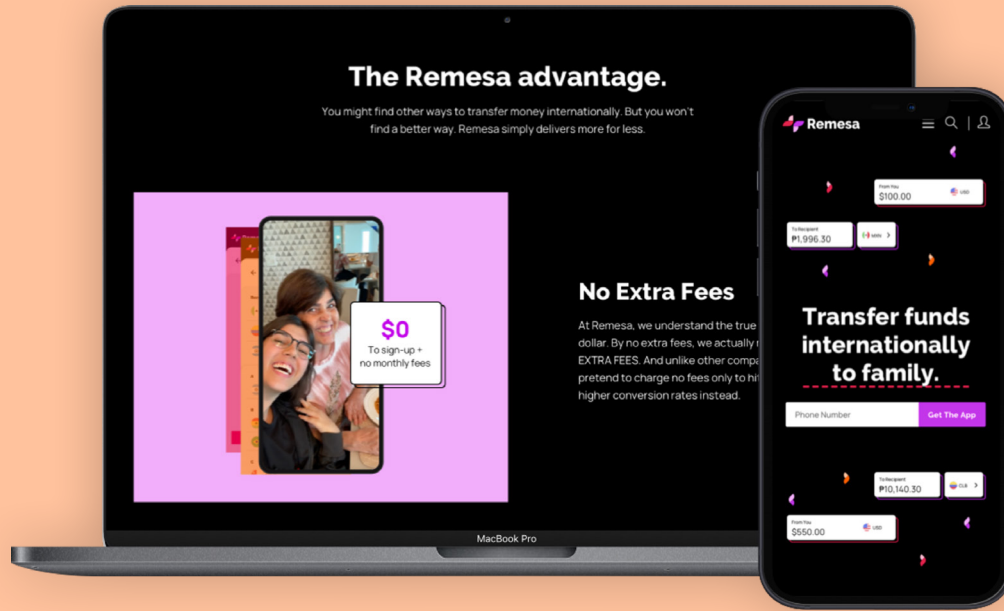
The Remesa advantage.

You might find other ways to transfer money internationally. But you won't find a better way. Remesa simply delivers more for less.

$0
To sign-up + no monthly fees

No Extra Fees

At Remesa, we understand the true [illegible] dollar. By no extra fees, we actually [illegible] EXTRA FEES. And unlike other compa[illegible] pretend to charge no fees only to hi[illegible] higher conversion rates instead.

MacBook Pro

Remesa

From You
$100.00
USD

To Recipient
₱1,996.30
MXN

Transfer funds internationally to family.

Phone Number
Get The App

To Recipient
₱10,140.30
CLE

From You
$550.00
USD